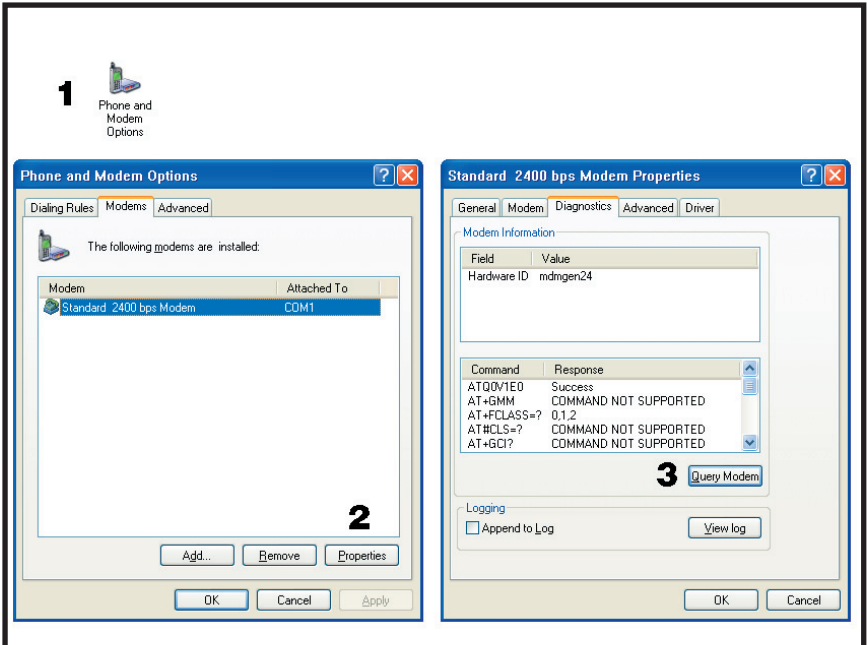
1

Phone and Modem Options

Phone and Modem Options

Dialing Rules | Modems | Advanced

The following modems are installed:

| Modem | Attached To |
|---|---|
| Standard 2400 bps Modem | COM1 |

2

Add... Remove Properties

OK Cancel Apply

Standard 2400 bps Modem Properties

General | Modem | Diagnostics | Advanced | Driver

Modem Information

| Field | Value |
|---|---|
| Hardware ID | mdmgen24 |

| Command | Response |
|---|---|
| ATQ0V1E0 | Success |
| AT+GMM | COMMAND NOT SUPPORTED |
| AT+FCLASS=? | 0,1,2 |
| AT#CLS=? | COMMAND NOT SUPPORTED |
| AT+GCI? | COMMAND NOT SUPPORTED |

3 Query Modem

Logging

Append to Log

View log

OK Cancel